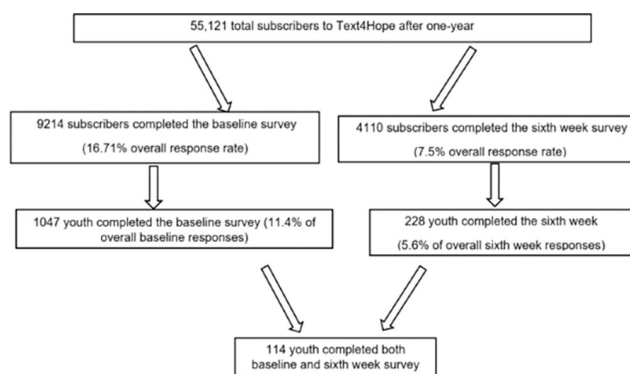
55,121 total subscribers to Text4Hope after one-year

9214 subscribers completed the baseline survey

(16.71% overall response rate)

4110 subscribers completed the sixth week survey

(7.5% overall response rate)

1047 youth completed the baseline survey (11.4% of overall baseline responses)

228 youth completed the sixth week

(5.6% of overall sixth week responses)

114 youth completed both baseline and sixth week survey